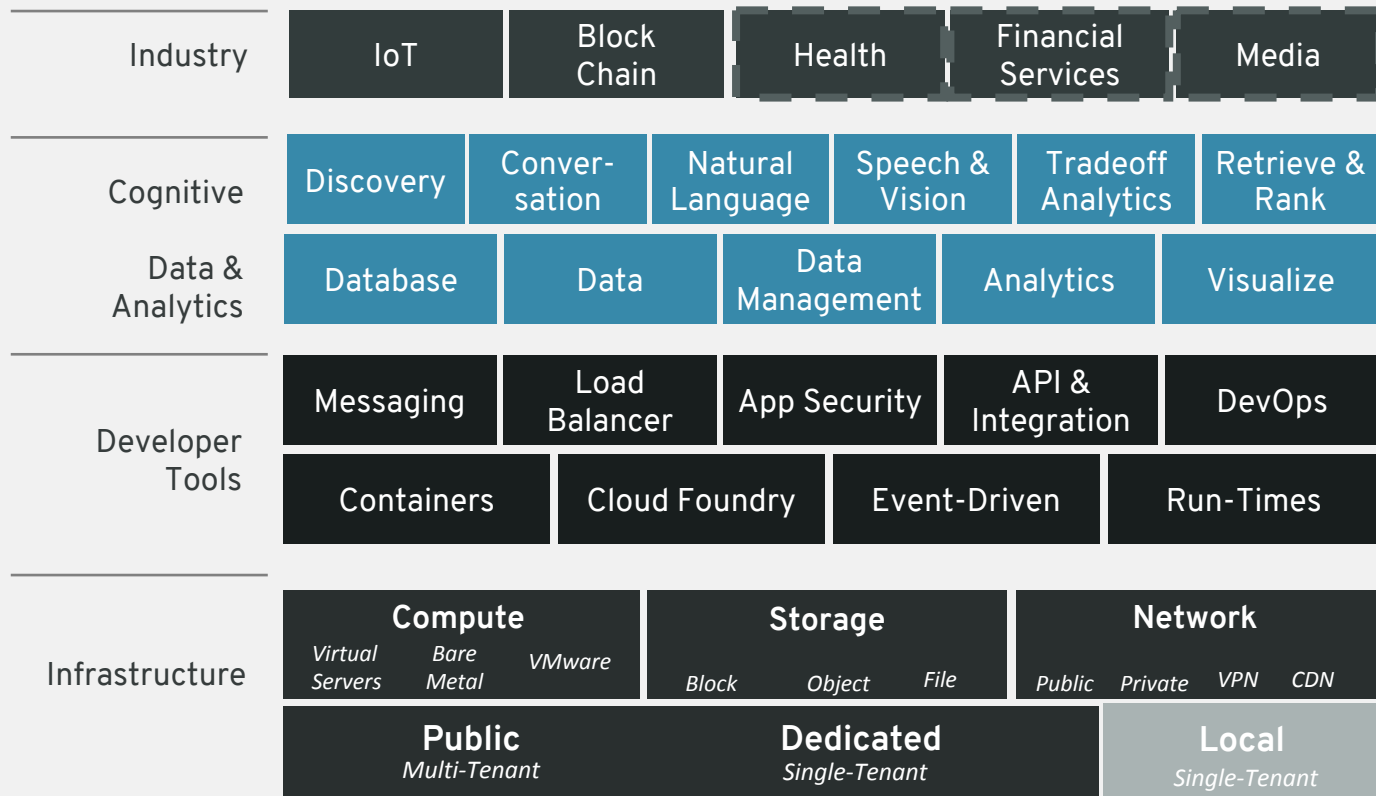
Industry

IoT

Block Chain

Health

Financial Services

Media

Cognitive

Discovery

Conversation

Natural Language

Speech & Vision

Tradeoff Analytics

Retrieve & Rank

Data & Analytics

Database

Data

Data Management

Analytics

Visualize

Developer Tools

Messaging

Load Balancer

App Security

API & Integration

DevOps

Containers

Cloud Foundry

Event-Driven

Run-Times

Infrastructure

Compute

Virtual Servers

Bare Metal

VMware

Storage

Block

Object

File

Network

Public

Private

VPN

CDN

Public
Multi-Tenant

Dedicated
Single-Tenant

Local
Single-Tenant